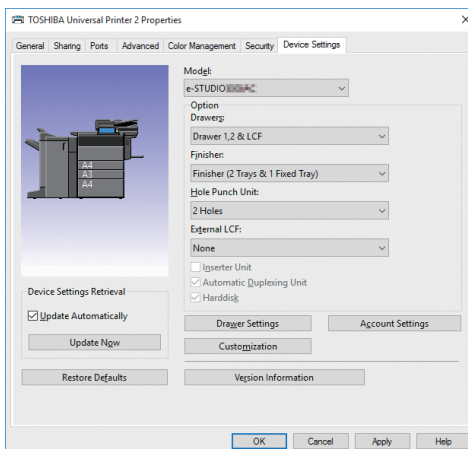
TOSHIBA Universal Printer 2 Properties

General | Sharing | Ports | Advanced | Color Management | Security | Device Settings

A4
A3
A4

Model:
e-STUDIO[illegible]AC

Option
Drawers:
Drawer 1,2 & LCF

Finisher:
Finisher (2 Trays & 1 Fixed Tray)

Hole Punch Unit:
2 Holes

External LCF:
None

Inserter Unit
Automatic Duplexing Unit
Harddisk

Device Settings Retrieval
Update Automatically
Update Now

Drawer Settings
Account Settings
Customization

Restore Defaults
Version Information

OK
Cancel
Apply
Help